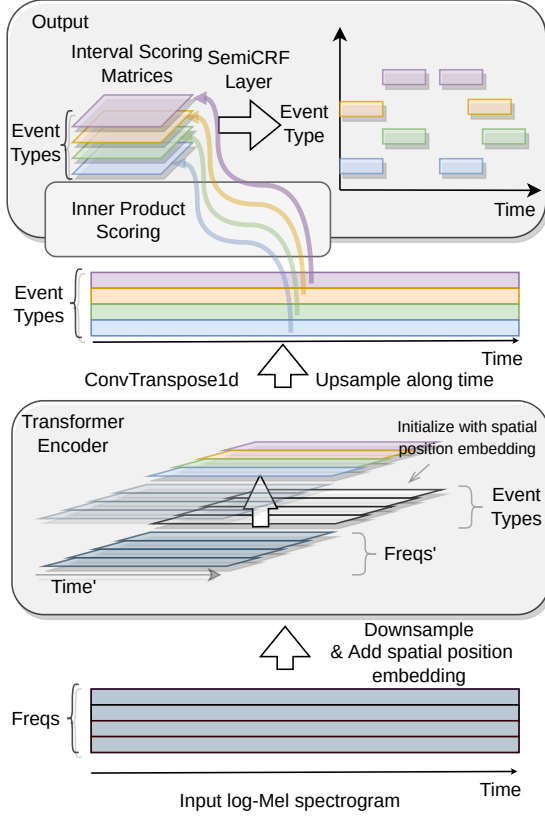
Output

Interval Scoring Matrices

SemiCRF Layer

Event Types

Event Type

Time

Inner Product Scoring

Event Types

Time

ConvTranspose1d

Upsample along time

Transformer Encoder

Initialize with spatial position embedding

Event Types

Freqs'

Time'

Downsample & Add spatial position embedding

Freqs

Time

Input log-Mel spectrogram